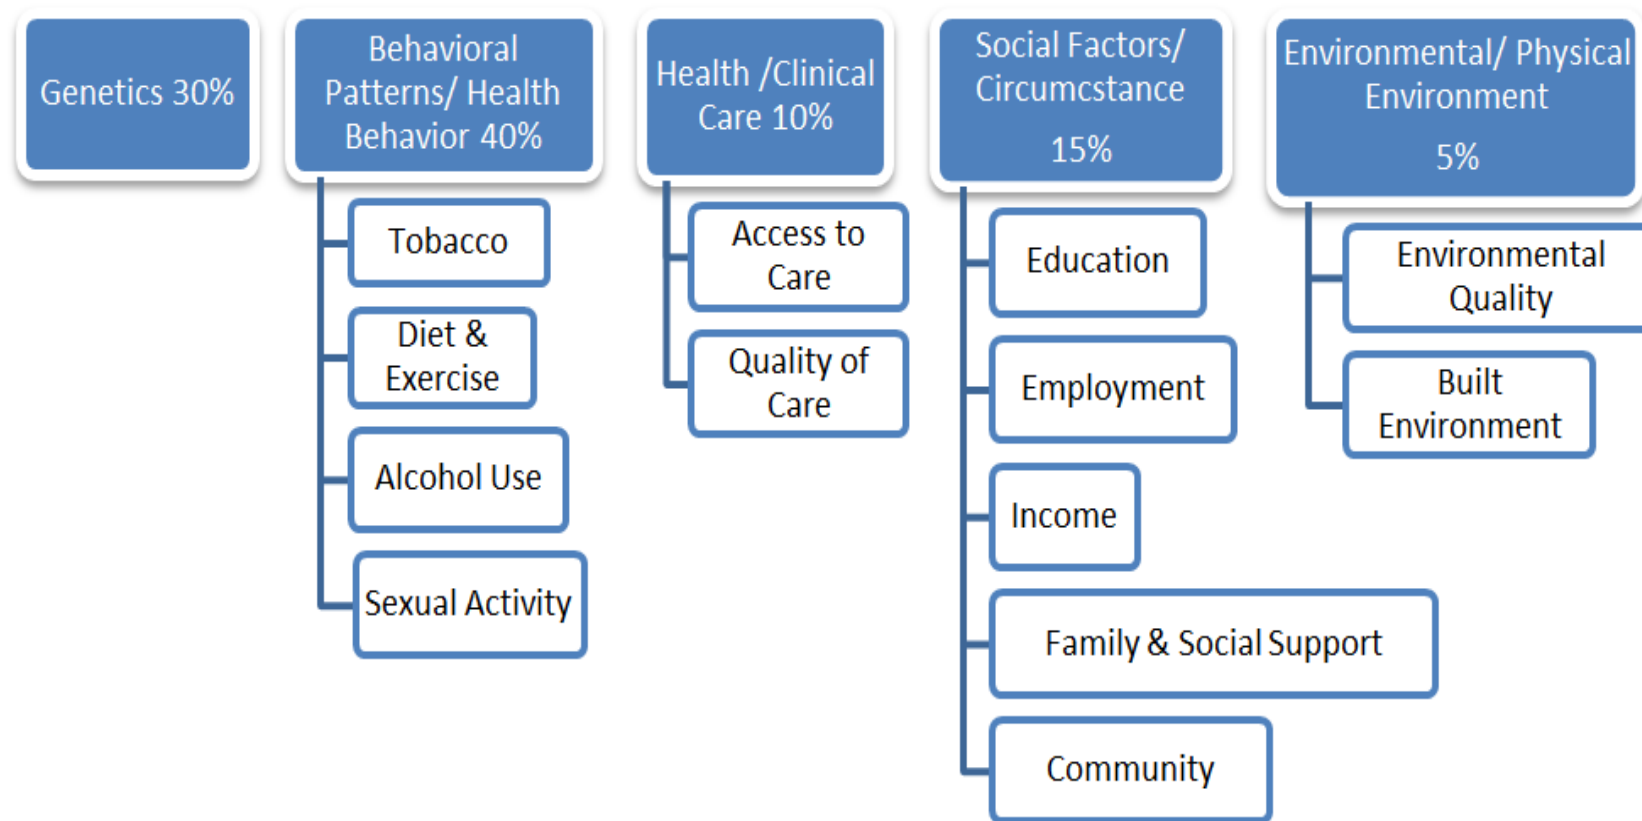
Genetics 30%

Behavioral Patterns/ Health Behavior 40%

Tobacco

Diet & Exercise

Alcohol Use

Sexual Activity

Health /Clinical Care 10%

Access to Care

Quality of Care

Social Factors/ Circumcstance

15%

Education

Employment

Income

Family & Social Support

Community

Environmental/ Physical Environment

5%

Environmental Quality

Built Environment